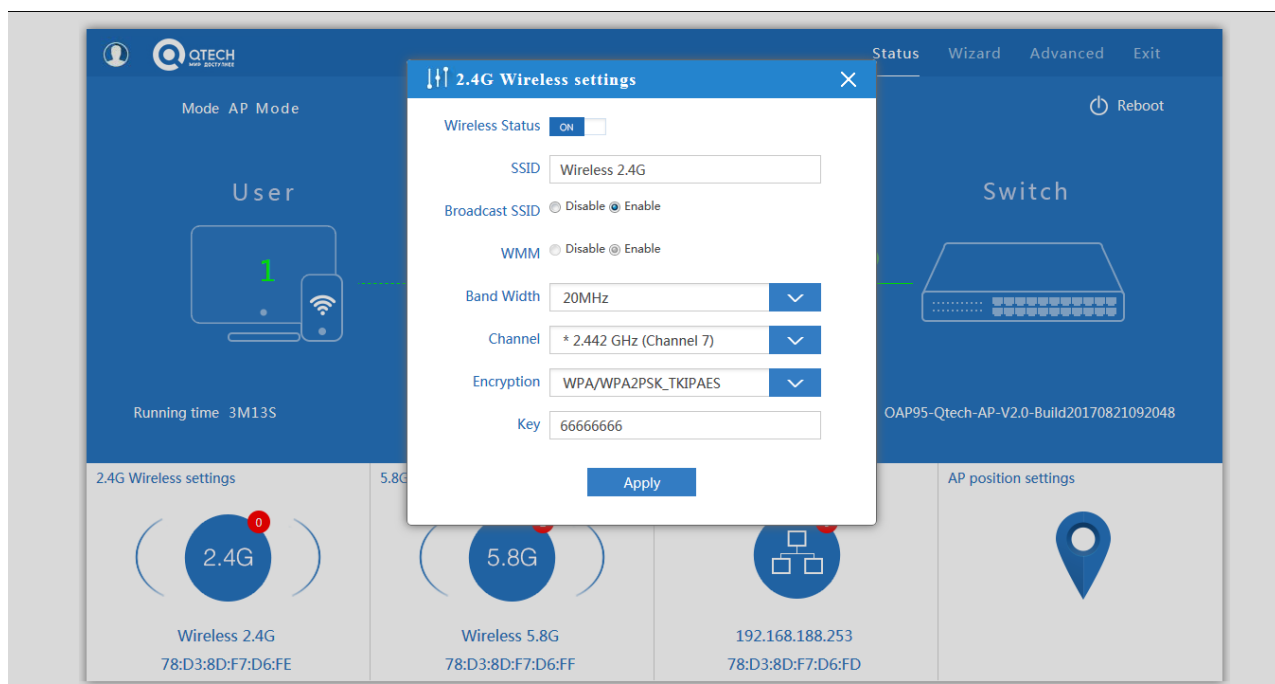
QTECH
Status Wizard Advanced Exit

Mode AP Mode

Reboot

User

1

Switch

Running time 3M13S

OAP95-Qtech-AP-V2.0-Build20170821092048

2.4G Wireless settings

Wireless Status ON

SSID Wireless 2.4G

Broadcast SSID Disable Enable

WMM Disable Enable

Band Width 20MHz

Channel * 2.442 GHz (Channel 7)

Encryption WPA/WPA2PSK_TKIPAES

Key 66666666

Apply

2.4G Wireless settings

5.8G

AP position settings

0

2.4G

5.8G

Wireless 2.4G
78:D3:8D:F7:D6:FE

Wireless 5.8G
78:D3:8D:F7:D6:FF

192.168.188.253
78:D3:8D:F7:D6:FD